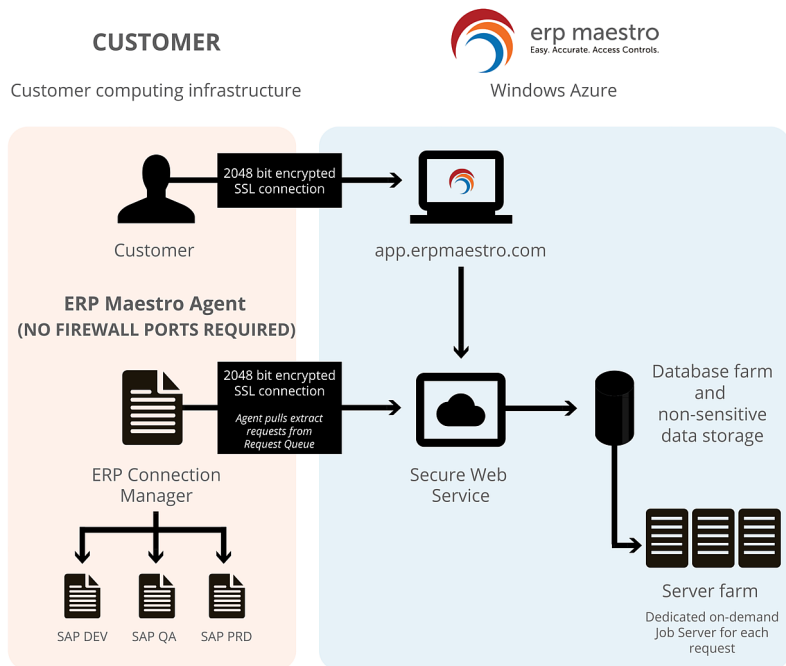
CUSTOMER

Customer computing infrastructure

erp maestro
Easy. Accurate. Access Controls.

Windows Azure

2048 bit encrypted SSL connection

Customer

app.erpmaestro.com

ERP Maestro Agent
(NO FIREWALL PORTS REQUIRED)

2048 bit encrypted SSL connection
Agent pulls extract requests from Request Queue

Database farm and non-sensitive data storage

ERP Connection Manager

Secure Web Service

SAP DEV
SAP QA
SAP PRD

Server farm
Dedicated on-demand Job Server for each request